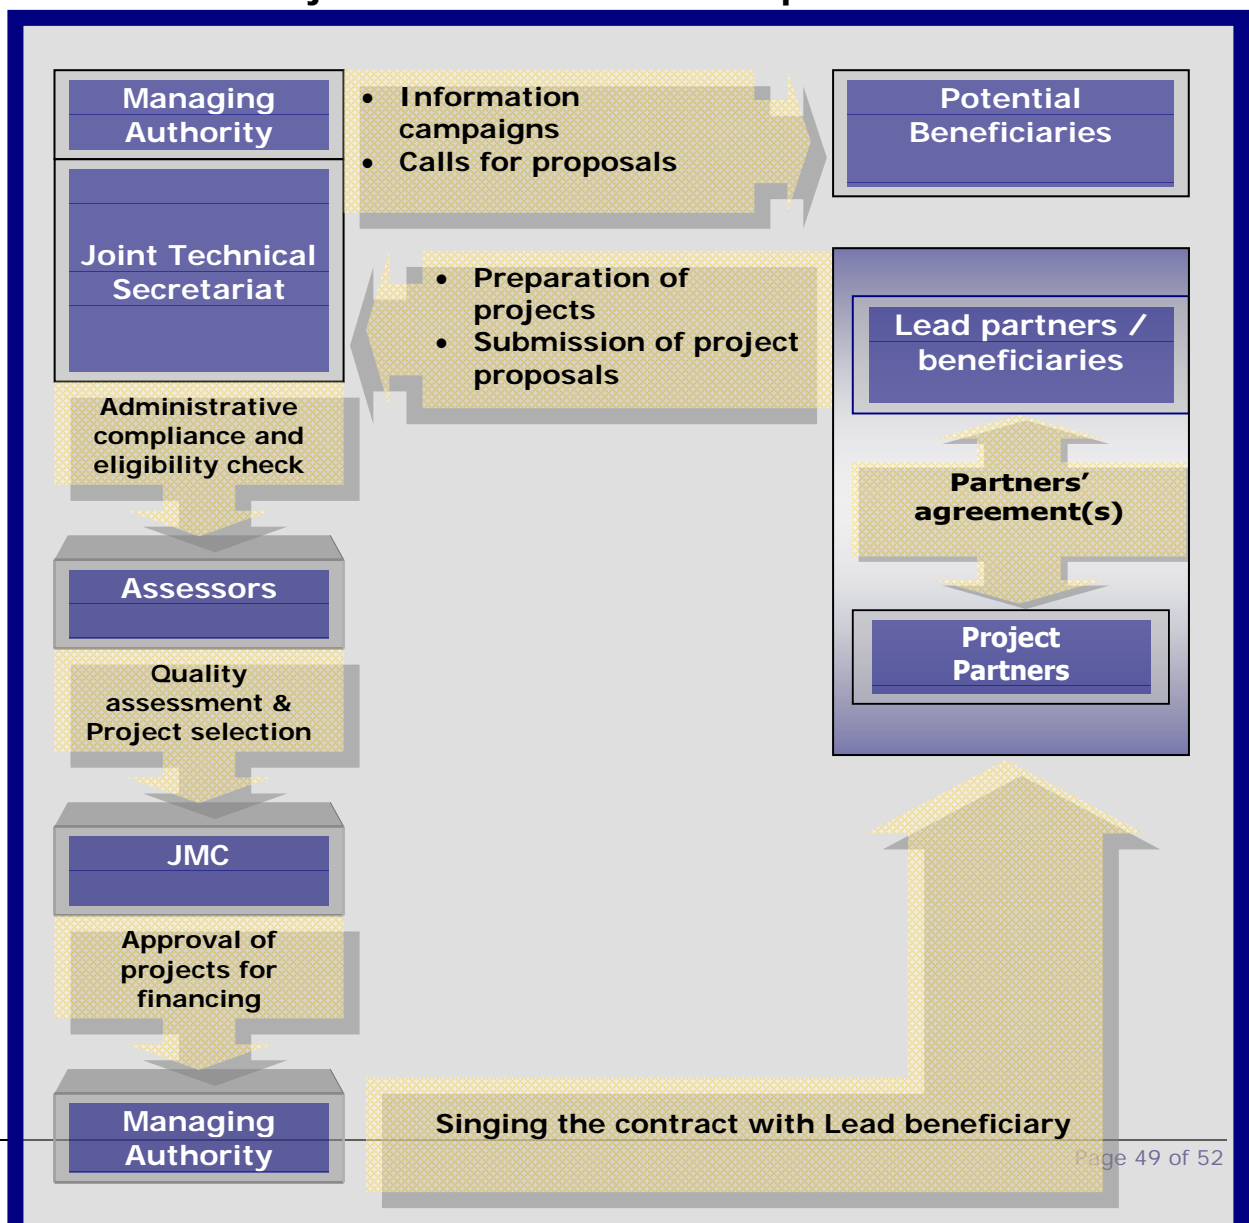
Managing Authority

• Information campaigns
• Calls for proposals

Potential Beneficiaries

Joint Technical Secretariat

• Preparation of projects
• Submission of project proposals

Lead partners / beneficiaries

Administrative compliance and eligibility check

Partners' agreement(s)

Assessors

Project Partners

Quality assessment & Project selection

JMC

Approval of projects for financing

Managing Authority

Singing the contract with Lead beneficiary

Page 49 of 52